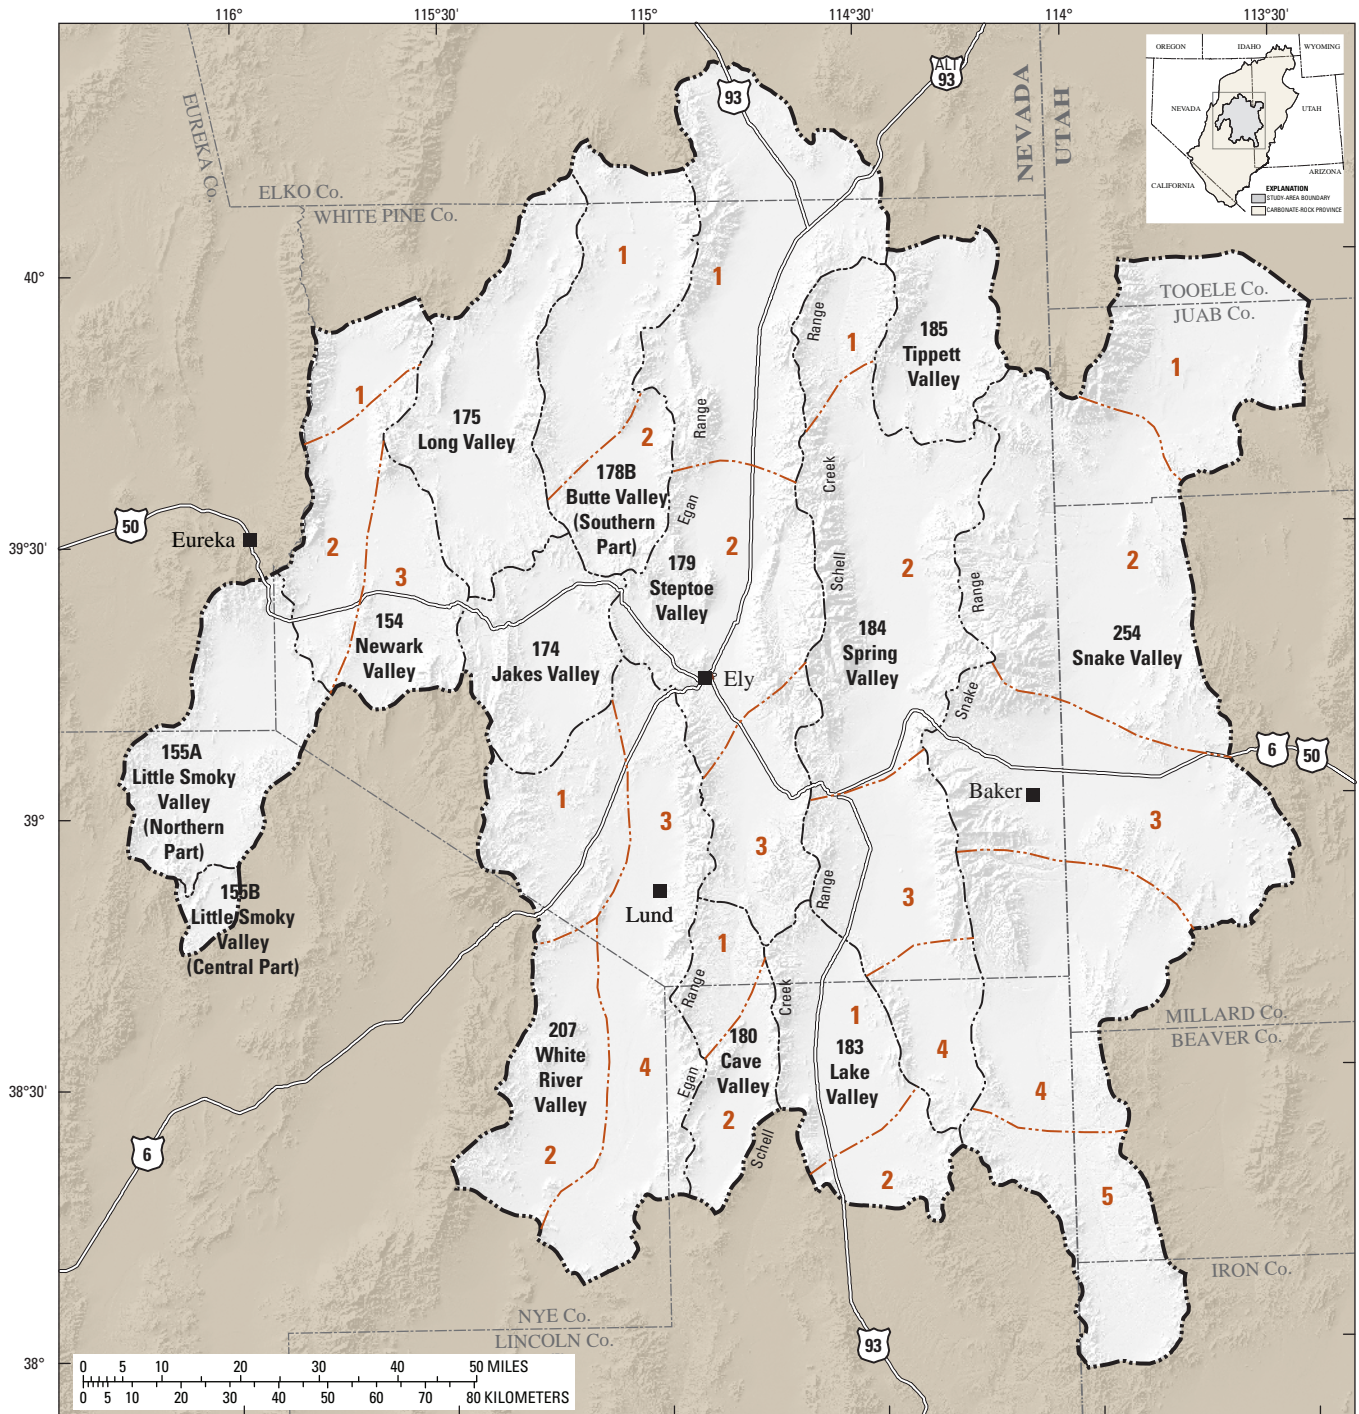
116°
115°30'
115°
114°30'
114°
113°30'

OREGON
IDAHO
WYOMING
NEVADA
UTAH
CALIFORNIA
ARIZONA
EXPLANATION
STUDY-AREA BOUNDARY
CARBONATE-ROCK PROVINCE

93
ALT 93
NEVADA
UTAH
EUREKA Co.
ELKO Co.
WHITE PINE Co.
TOOELE Co.
JUAB Co.

40°
39°30'
39°
38°30'
38°

1
1
1
1
1
2
2
2
2
2
3
Range
Range
Creek
Egan
Schell
Range
Snake

185 Tippett Valley
175 Long Valley
178B Butte Valley (Southern Part)
179 Steptoe Valley
184 Spring Valley
254 Snake Valley
154 Newark Valley
174 Jakes Valley
155A Little Smoky Valley (Northern Part)
155B Little Smoky Valley (Central Part)

50
Eureka
Ely
6
50
Baker

1
3
3
3
3
Lund
1
Range
Range
Creek
1
4
4
4

207 White River Valley
180 Cave Valley
183 Lake Valley

MILLARD Co.
BEAVER Co.
Egan
Schell
2
2
2
5
6
IRON Co.
NYE Co.
LINCOLN Co.
93

0 5 10 20 30 40 50 MILES
0 5 10 20 30 40 50 60 70 80 KILOMETERS